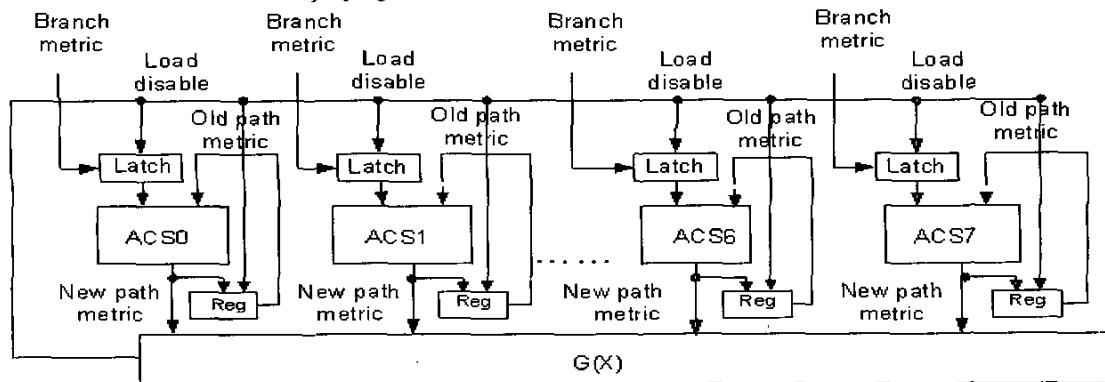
Branch metric

Load disable

Old path metric

Latch

ACS0

New path metric

Reg

Branch metric

Load disable

Old path metric

Latch

ACS1

New path metric

Reg

Branch metric

Load disable

Old path metric

Latch

ACS6

New path metric

Reg

Branch metric

Load disable

Old path metric

Latch

ACS7

New path metric

Reg

G(X)